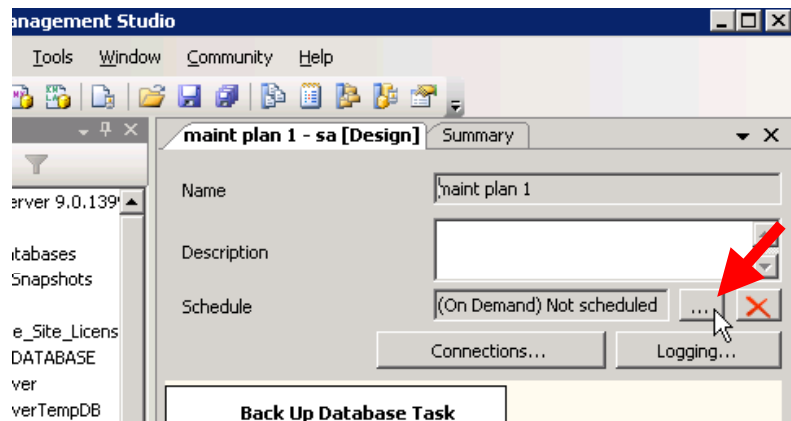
anagement Studio

Tools Window Community Help

maint plan 1 - sa [Design] Summary

erver 9.0.139
atabases
Snapshots
e_Site_Licens
DATABASE
ver
verTempDB

Name maint plan 1

Description

Schedule (On Demand) Not scheduled ...

Connections... Logging...

Back Up Database Task